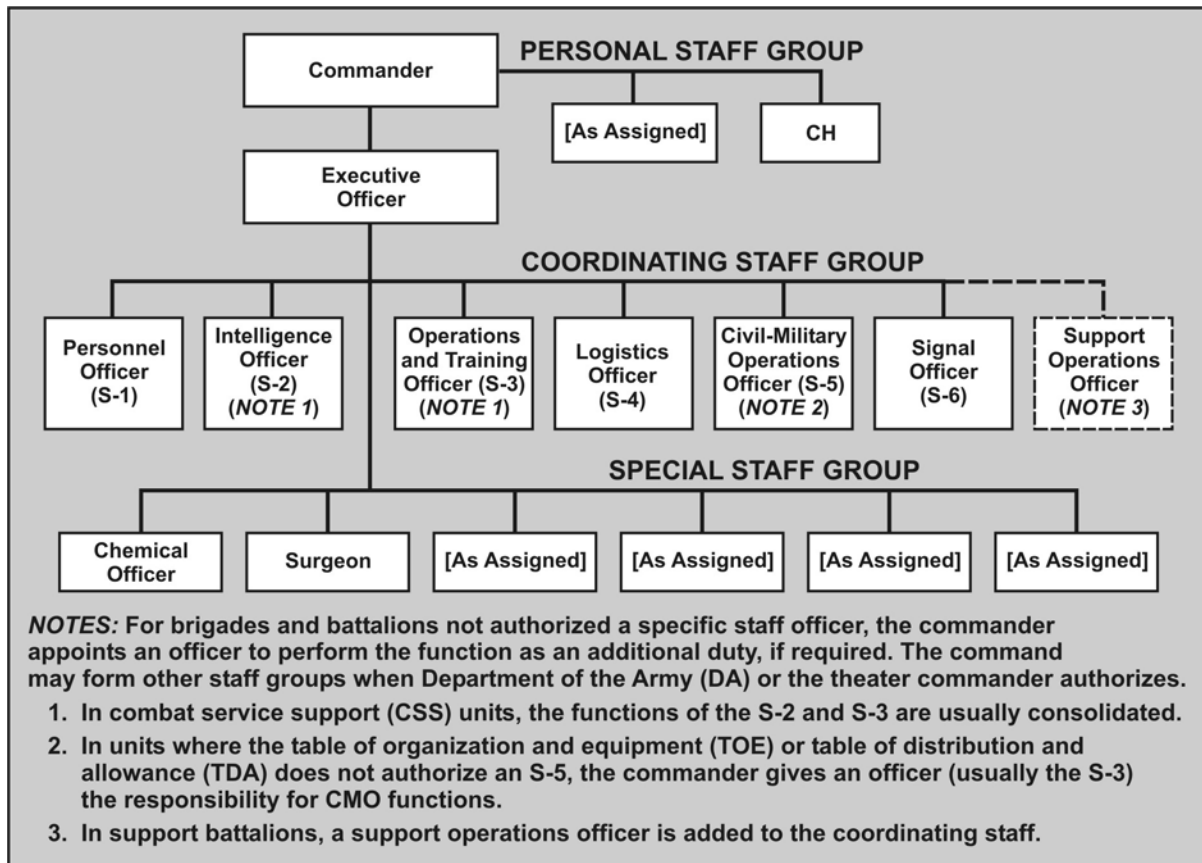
Commander

PERSONAL STAFF GROUP

[As Assigned]

CH

Executive Officer

COORDINATING STAFF GROUP

Personnel Officer (S-1)

Intelligence Officer (S-2) (*NOTE 1*)

Operations and Training Officer (S-3) (*NOTE 1*)

Logistics Officer (S-4)

Civil-Military Operations Officer (S-5) (*NOTE 2*)

Signal Officer (S-6)

Support Operations Officer (*NOTE 3*)

SPECIAL STAFF GROUP

Chemical Officer

Surgeon

[As Assigned]

[As Assigned]

[As Assigned]

[As Assigned]

*NOTES:* For brigades and battalions not authorized a specific staff officer, the commander appoints an officer to perform the function as an additional duty, if required. The command may form other staff groups when Department of the Army (DA) or the theater commander authorizes.

1. In combat service support (CSS) units, the functions of the S-2 and S-3 are usually consolidated.
2. In units where the table of organization and equipment (TOE) or table of distribution and allowance (TDA) does not authorize an S-5, the commander gives an officer (usually the S-3) the responsibility for CMO functions.
3. In support battalions, a support operations officer is added to the coordinating staff.